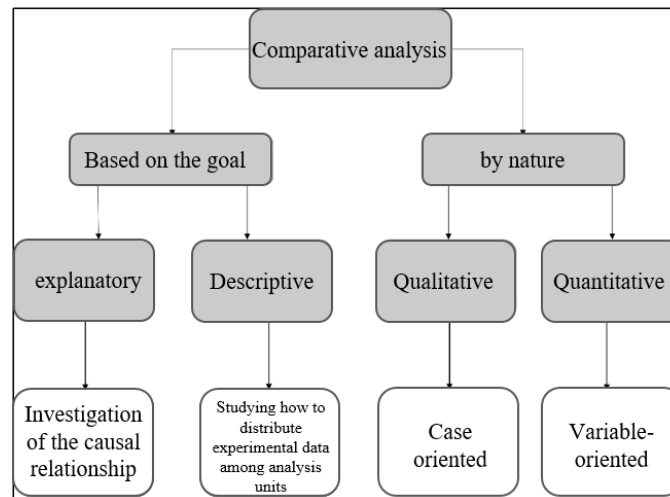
Comparative analysis

Based on the goal

by nature

explanatory

Descriptive

Qualitative

Quantitative

Investigation of the causal relationship

Studying how to distribute experimental data among analysis units

Case oriented

Variable-oriented